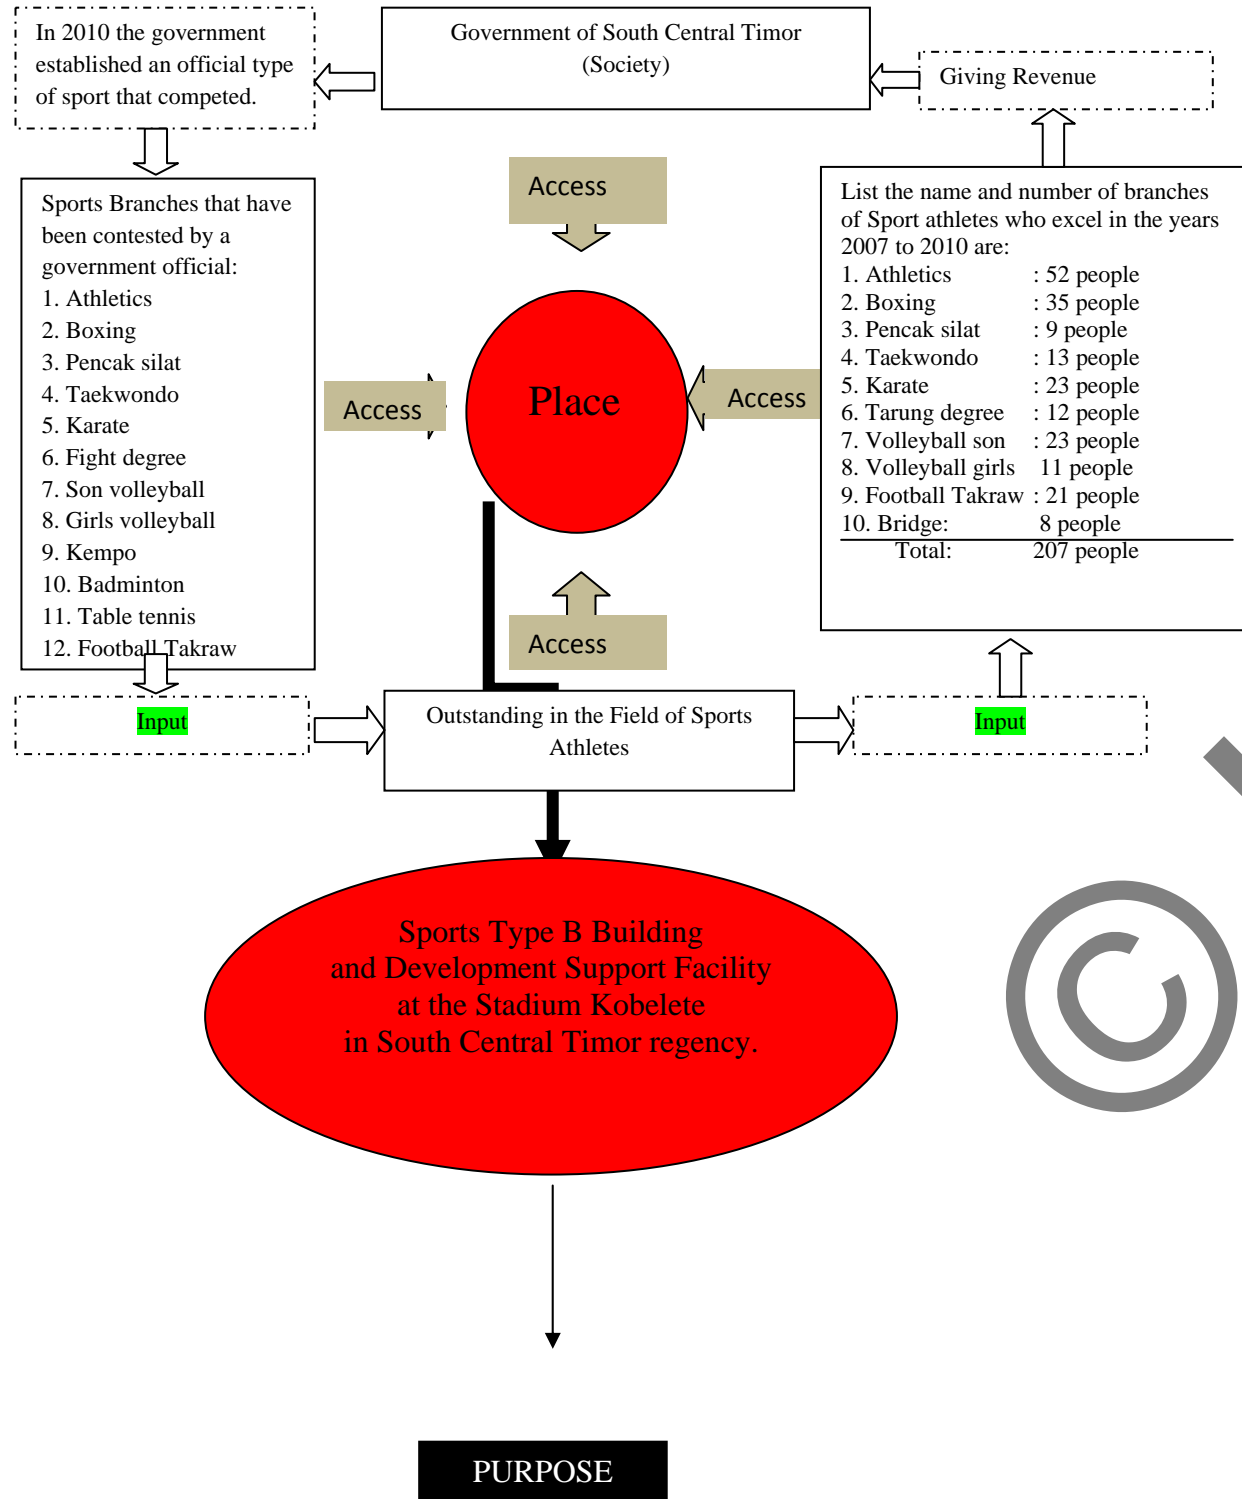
In 2010 the government established an official type of sport that competed.

Government of South Central Timor (Society)

Giving Revenue

Sports Branches that have been contested by a government official:
1. Athletics
2. Boxing
3. Pencak silat
4. Taekwondo
5. Karate
6. Fight degree
7. Son volleyball
8. Girls volleyball
9. Kempo
10. Badminton
11. Table tennis
12. Football Takraw

Access

Access

Place

Access

List the name and number of branches of Sport athletes who excel in the years 2007 to 2010 are:

| | |
|---|---|
| 1. Athletics | : 52 people |
| 2. Boxing | : 35 people |
| 3. Pencak silat | : 9 people |
| 4. Taekwondo | : 13 people |
| 5. Karate | : 23 people |
| 6. Tarung degree | : 12 people |
| 7. Volleyball son | : 23 people |
| 8. Volleyball girls | 11 people |
| 9. Football Takraw | : 21 people |
| 10. Bridge: | 8 people |
| Total: | 207 people |

Access

Input

Outstanding in the Field of Sports Athletes

Input

Sports Type B Building and Development Support Facility at the Stadium Kobelete in South Central Timor regency.

PURPOSE